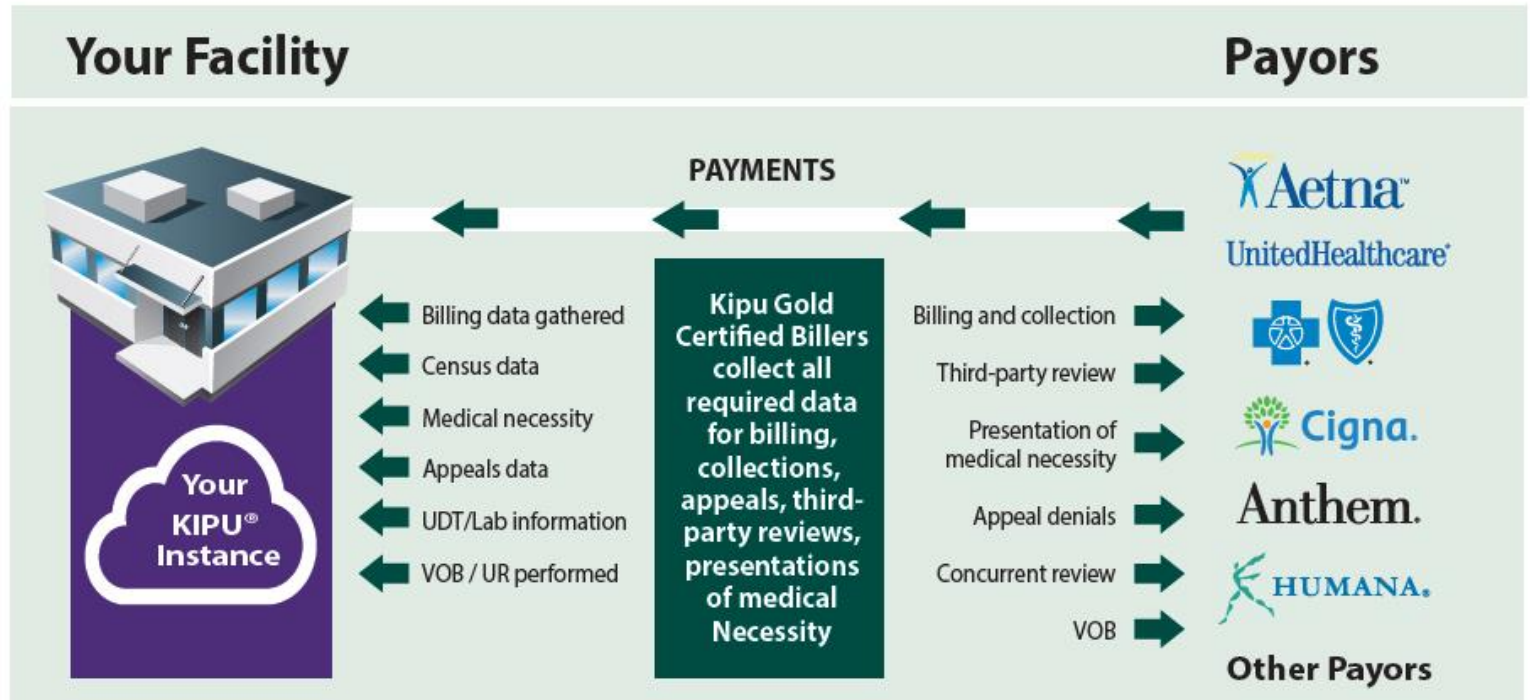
Your Facility

Payors

PAYMENTS

Your KIPU® Instance

Billing data gathered
Census data
Medical necessity
Appeals data
UDT/Lab information
VOB / UR performed

Kipu Gold Certified Billers collect all required data for billing, collections, appeals, third-party reviews, presentations of medical Necessity

Billing and collection
Third-party review
Presentation of medical necessity
Appeal denials
Concurrent review
VOB

Aetna™
UnitedHealthcare®
Cigna.
Anthem.
HUMANA.
Other Payors